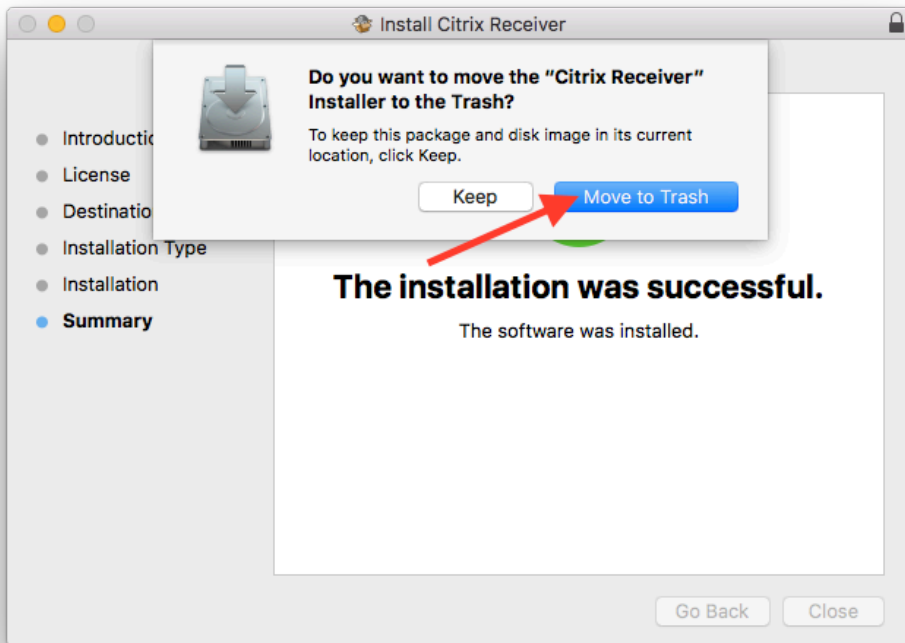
Install Citrix Receiver

Do you want to move the "Citrix Receiver" Installer to the Trash?

To keep this package and disk image in its current location, click Keep.

Keep

Move to Trash

Introductio
License
Destinatio
Installation Type
Installation
Summary

The installation was successful.

The software was installed.

Go Back

Close